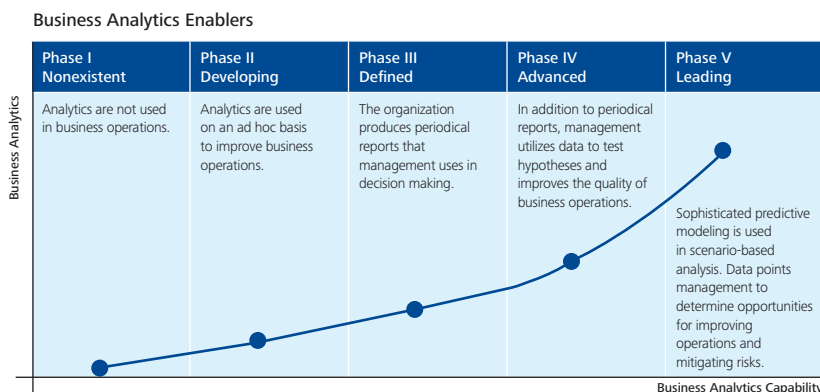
Business Analytics Enablers

| Phase I Nonexistent | Phase II Developing | Phase III Defined | Phase IV Advanced | Phase V Leading |
|---|---|---|---|---|
| Analytics are not used in business operations. | Analytics are used on an ad hoc basis to improve business operations. | The organization produces periodical reports that management uses in decision making. | In addition to periodical reports, management utilizes data to test hypotheses and improves the quality of business operations. | Sophisticated predictive modeling is used in scenario-based analysis. Data points management to determine opportunities for improving operations and mitigating risks. |

Business Analytics

Business Analytics Capability